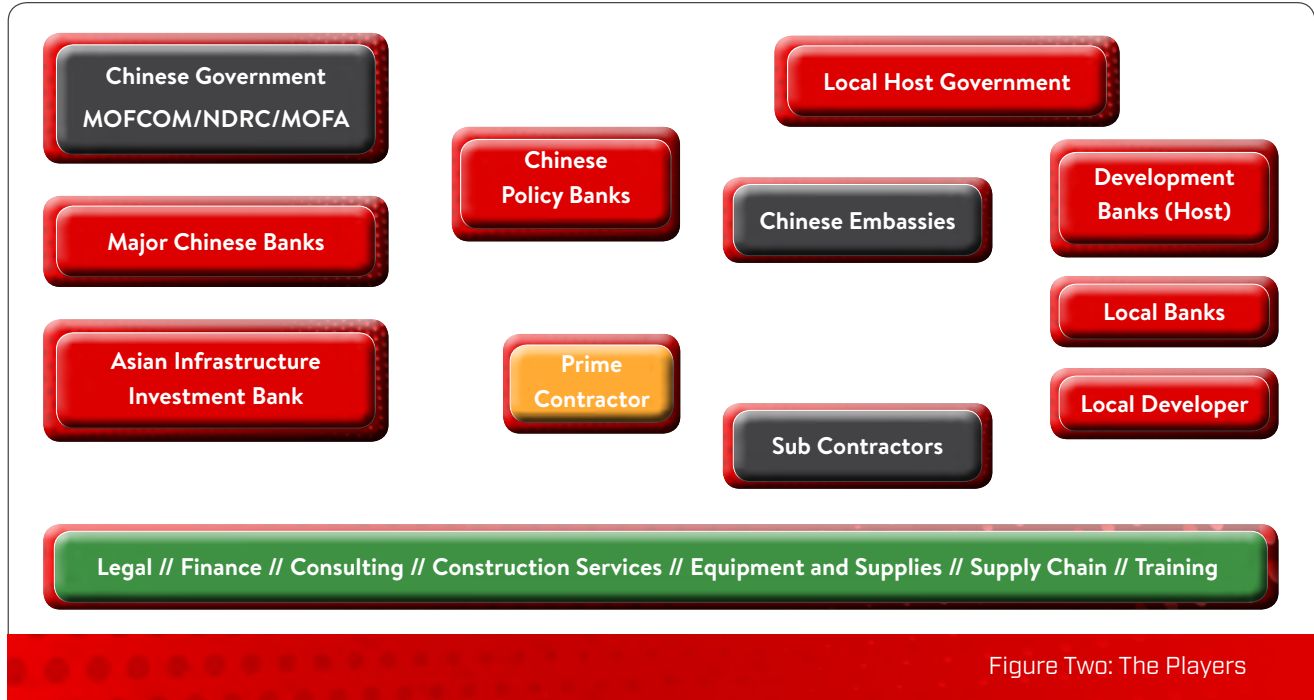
Chinese Government
MOFCOM/NDRC/MOFA

Major Chinese Banks

Asian Infrastructure Investment Bank

Chinese Policy Banks

Prime Contractor

Local Host Government

Chinese Embassies

Sub Contractors

Development Banks (Host)

Local Banks

Local Developer

Legal // Finance // Consulting // Construction Services // Equipment and Supplies // Supply Chain // Training

Figure Two: The Players